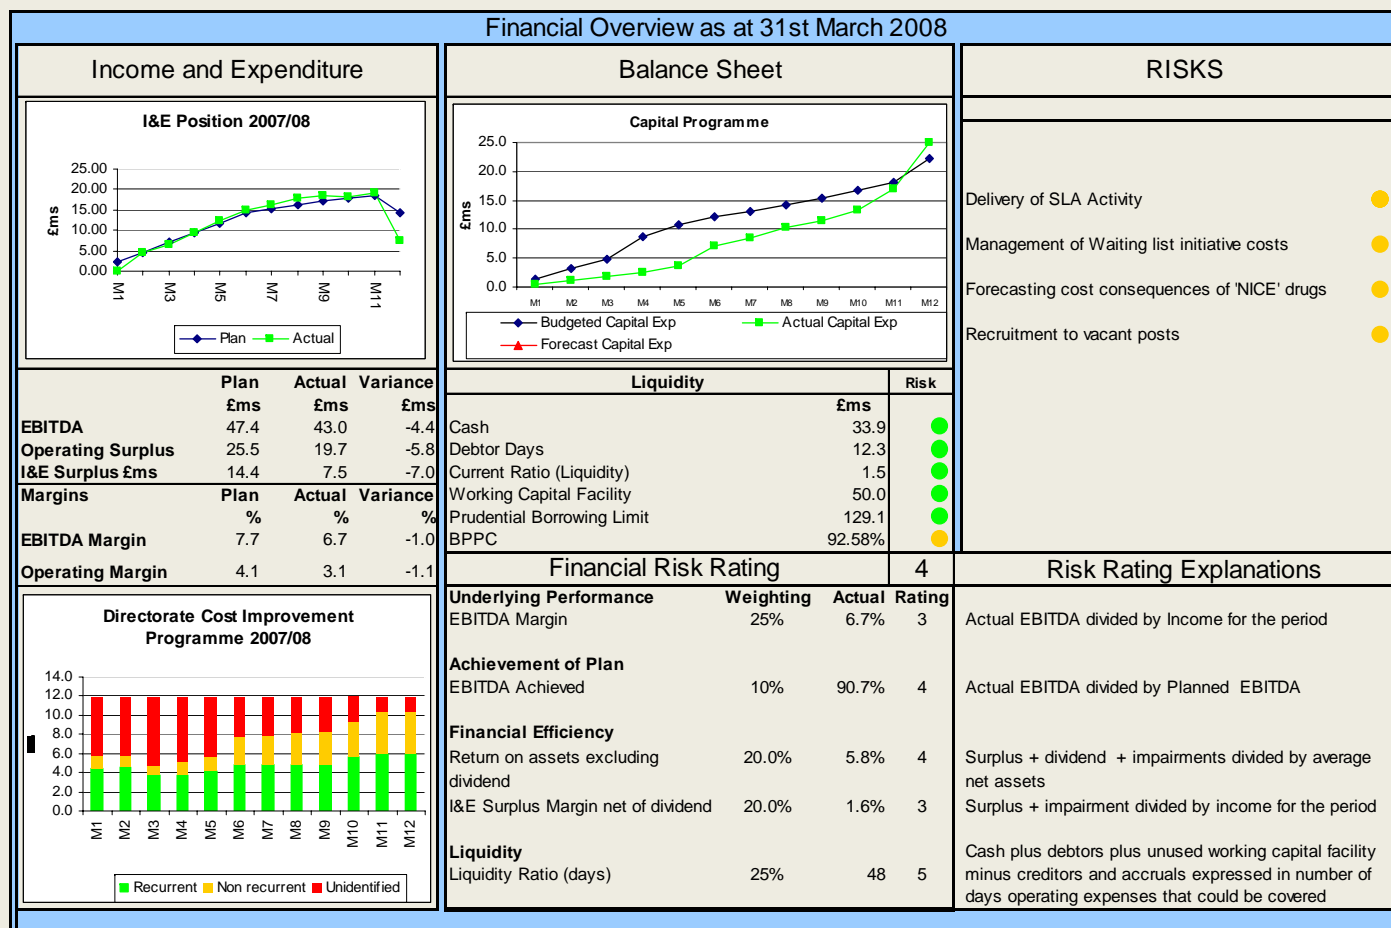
Financial Overview as at 31st March 2008

Income and Expenditure

I&E Position 2007/08

25.00
20.00
15.00
10.00
5.00
0.00
£ms
M1 M3 M5 M7 M9 M11
Plan Actual

| | Plan | Actual | Variance |
|---|---|---|---|
| | £ms | £ms | £ms |
| EBITDA | 47.4 | 43.0 | -4.4 |
| Operating Surplus | 25.5 | 19.7 | -5.8 |
| I&E Surplus £ms | 14.4 | 7.5 | -7.0 |
| Margins | Plan | Actual | Variance |
| | % | % | % |
| EBITDA Margin | 7.7 | 6.7 | -1.0 |
| Operating Margin | 4.1 | 3.1 | -1.1 |

Directorate Cost Improvement Programme 2007/08

14.0
12.0
10.0
8.0
6.0
4.0
2.0
0.0
M1 M2 M3 M4 M5 M6 M7 M8 M9 M10 M11 M12
Recurrent Non recurrent Unidentified

Balance Sheet

Capital Programme

25.0
20.0
15.0
10.0
5.0
0.0
£ms
M1 M2 M3 M4 M5 M6 M7 M8 M9 M10 M11 M12
Budgeted Capital Exp Actual Capital Exp
Forecast Capital Exp

| Liquidity | | Risk |
|---|---|---|
| | £ms | |
| Cash | 33.9 | |
| Debtor Days | 12.3 | |
| Current Ratio (Liquidity) | 1.5 | |
| Working Capital Facility | 50.0 | |
| Prudential Borrowing Limit | 129.1 | |
| BPPC | 92.58% | |

RISKS

Delivery of SLA Activity
Management of Waiting list initiative costs
Forecasting cost consequences of 'NICE' drugs
Recruitment to vacant posts

Financial Risk Rating 4

Risk Rating Explanations

| | Weighting | Actual | Rating | |
|---|---|---|---|---|
| Underlying Performance | | | | |
| EBITDA Margin | 25% | 6.7% | 3 | Actual EBITDA divided by Income for the period |
| Achievement of Plan | | | | |
| EBITDA Achieved | 10% | 90.7% | 4 | Actual EBITDA divided by Planned EBITDA |
| Financial Efficiency | | | | |
| Return on assets excluding dividend | 20.0% | 5.8% | 4 | Surplus + dividend + impairments divided by average net assets |
| I&E Surplus Margin net of dividend | 20.0% | 1.6% | 3 | Surplus + impairment divided by income for the period |
| Liquidity | | | | |
| Liquidity Ratio (days) | 25% | 48 | 5 | Cash plus debtors plus unused working capital facility minus creditors and accruals expressed in number of days operating expenses that could be covered |